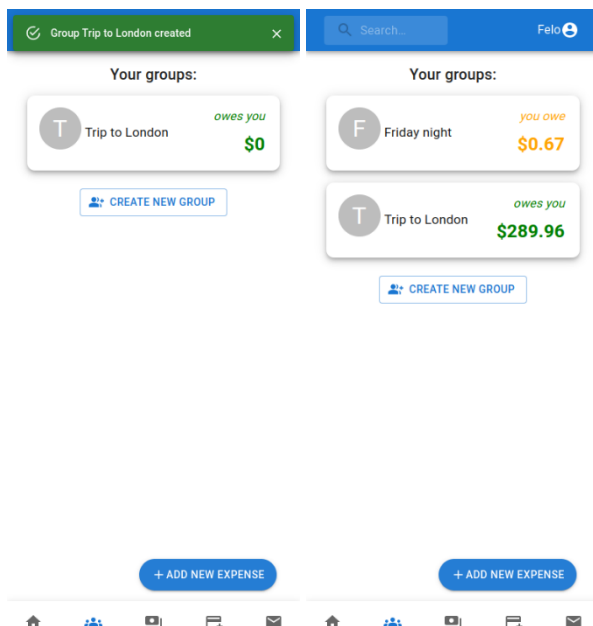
Group Trip to London created ×

Your groups:

T Trip to London owes you $0

CREATE NEW GROUP

+ ADD NEW EXPENSE

Search... Felo

Your groups:

F Friday night you owe $0.67

T Trip to London owes you $289.96

CREATE NEW GROUP

+ ADD NEW EXPENSE